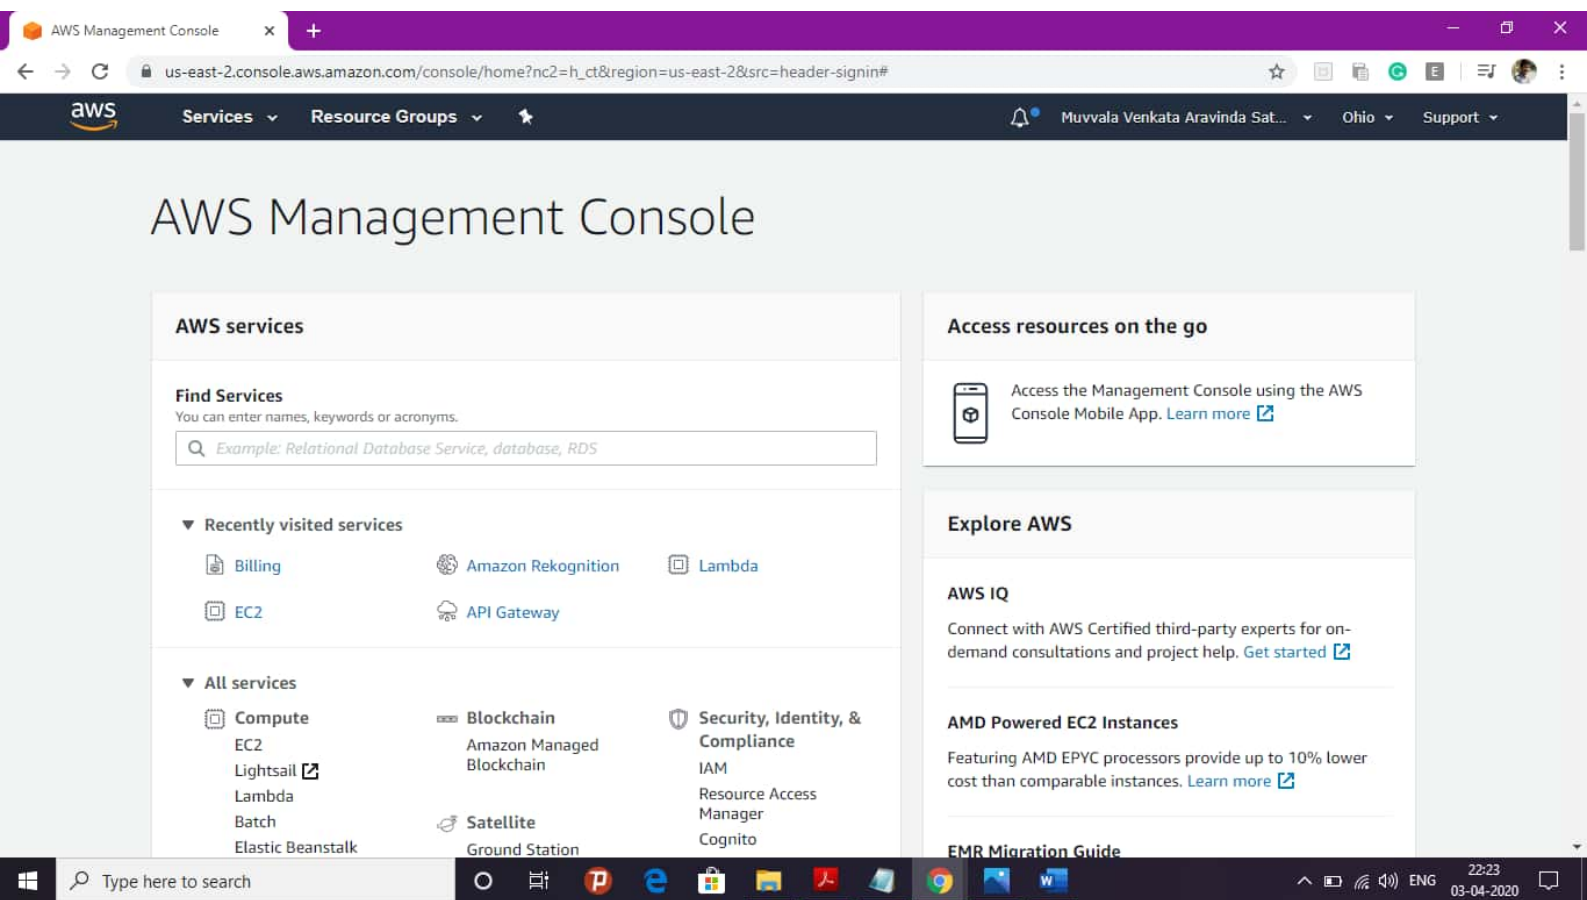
AWS Management Console

us-east-2.console.aws.amazon.com/console/home?nc2=h_ct&region=us-east-2&src=header-signin#

aws Services Resource Groups

Muvvala Venkata Aravinda Sat... Ohio Support

AWS Management Console

AWS services

Find Services
You can enter names, keywords or acronyms.

Example: Relational Database Service, database, RDS

Recently visited services

Billing
Amazon Rekognition
Lambda
EC2
API Gateway

All services

Compute
EC2
Lightsail
Lambda
Batch
Elastic Beanstalk

Blockchain
Amazon Managed Blockchain

Satellite
Ground Station

Security, Identity, & Compliance
IAM
Resource Access Manager
Cognito

Access resources on the go

Access the Management Console using the AWS Console Mobile App. Learn more

Explore AWS

AWS IQ

Connect with AWS Certified third-party experts for on-demand consultations and project help. Get started

AMD Powered EC2 Instances

Featuring AMD EPYC processors provide up to 10% lower cost than comparable instances. Learn more

EMR Migration Guide

Type here to search

ENG 22:23 03-04-2020